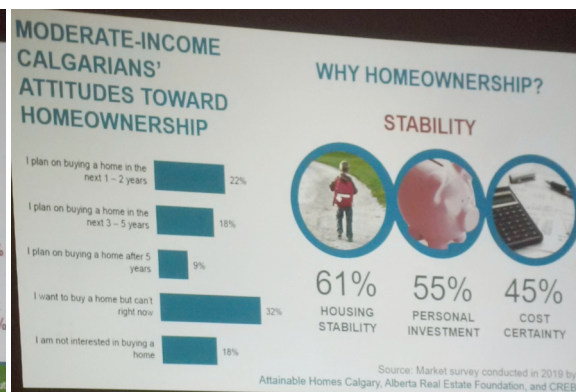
MODERATE-INCOME CALGARIANS' ATTITUDES TOWARD HOMEOWNERSHIP

| | |
|---|---|
| I plan on buying a home in the next 1 – 2 years | 22% |
| I plan on buying a home in the next 3 – 5 years | 18% |
| I plan on buying a home after 5 years | 9% |
| I want to buy a home but can't right now | 32% |
| I am not interested in buying a home | 18% |

WHY HOMEOWNERSHIP?

STABILITY

61%
HOUSING STABILITY

55%
PERSONAL INVESTMENT

45%
COST CERTAINTY

Source: Market survey conducted in 2019 by Attainable Homes Calgary, Alberta Real Estate Foundation, and CREB